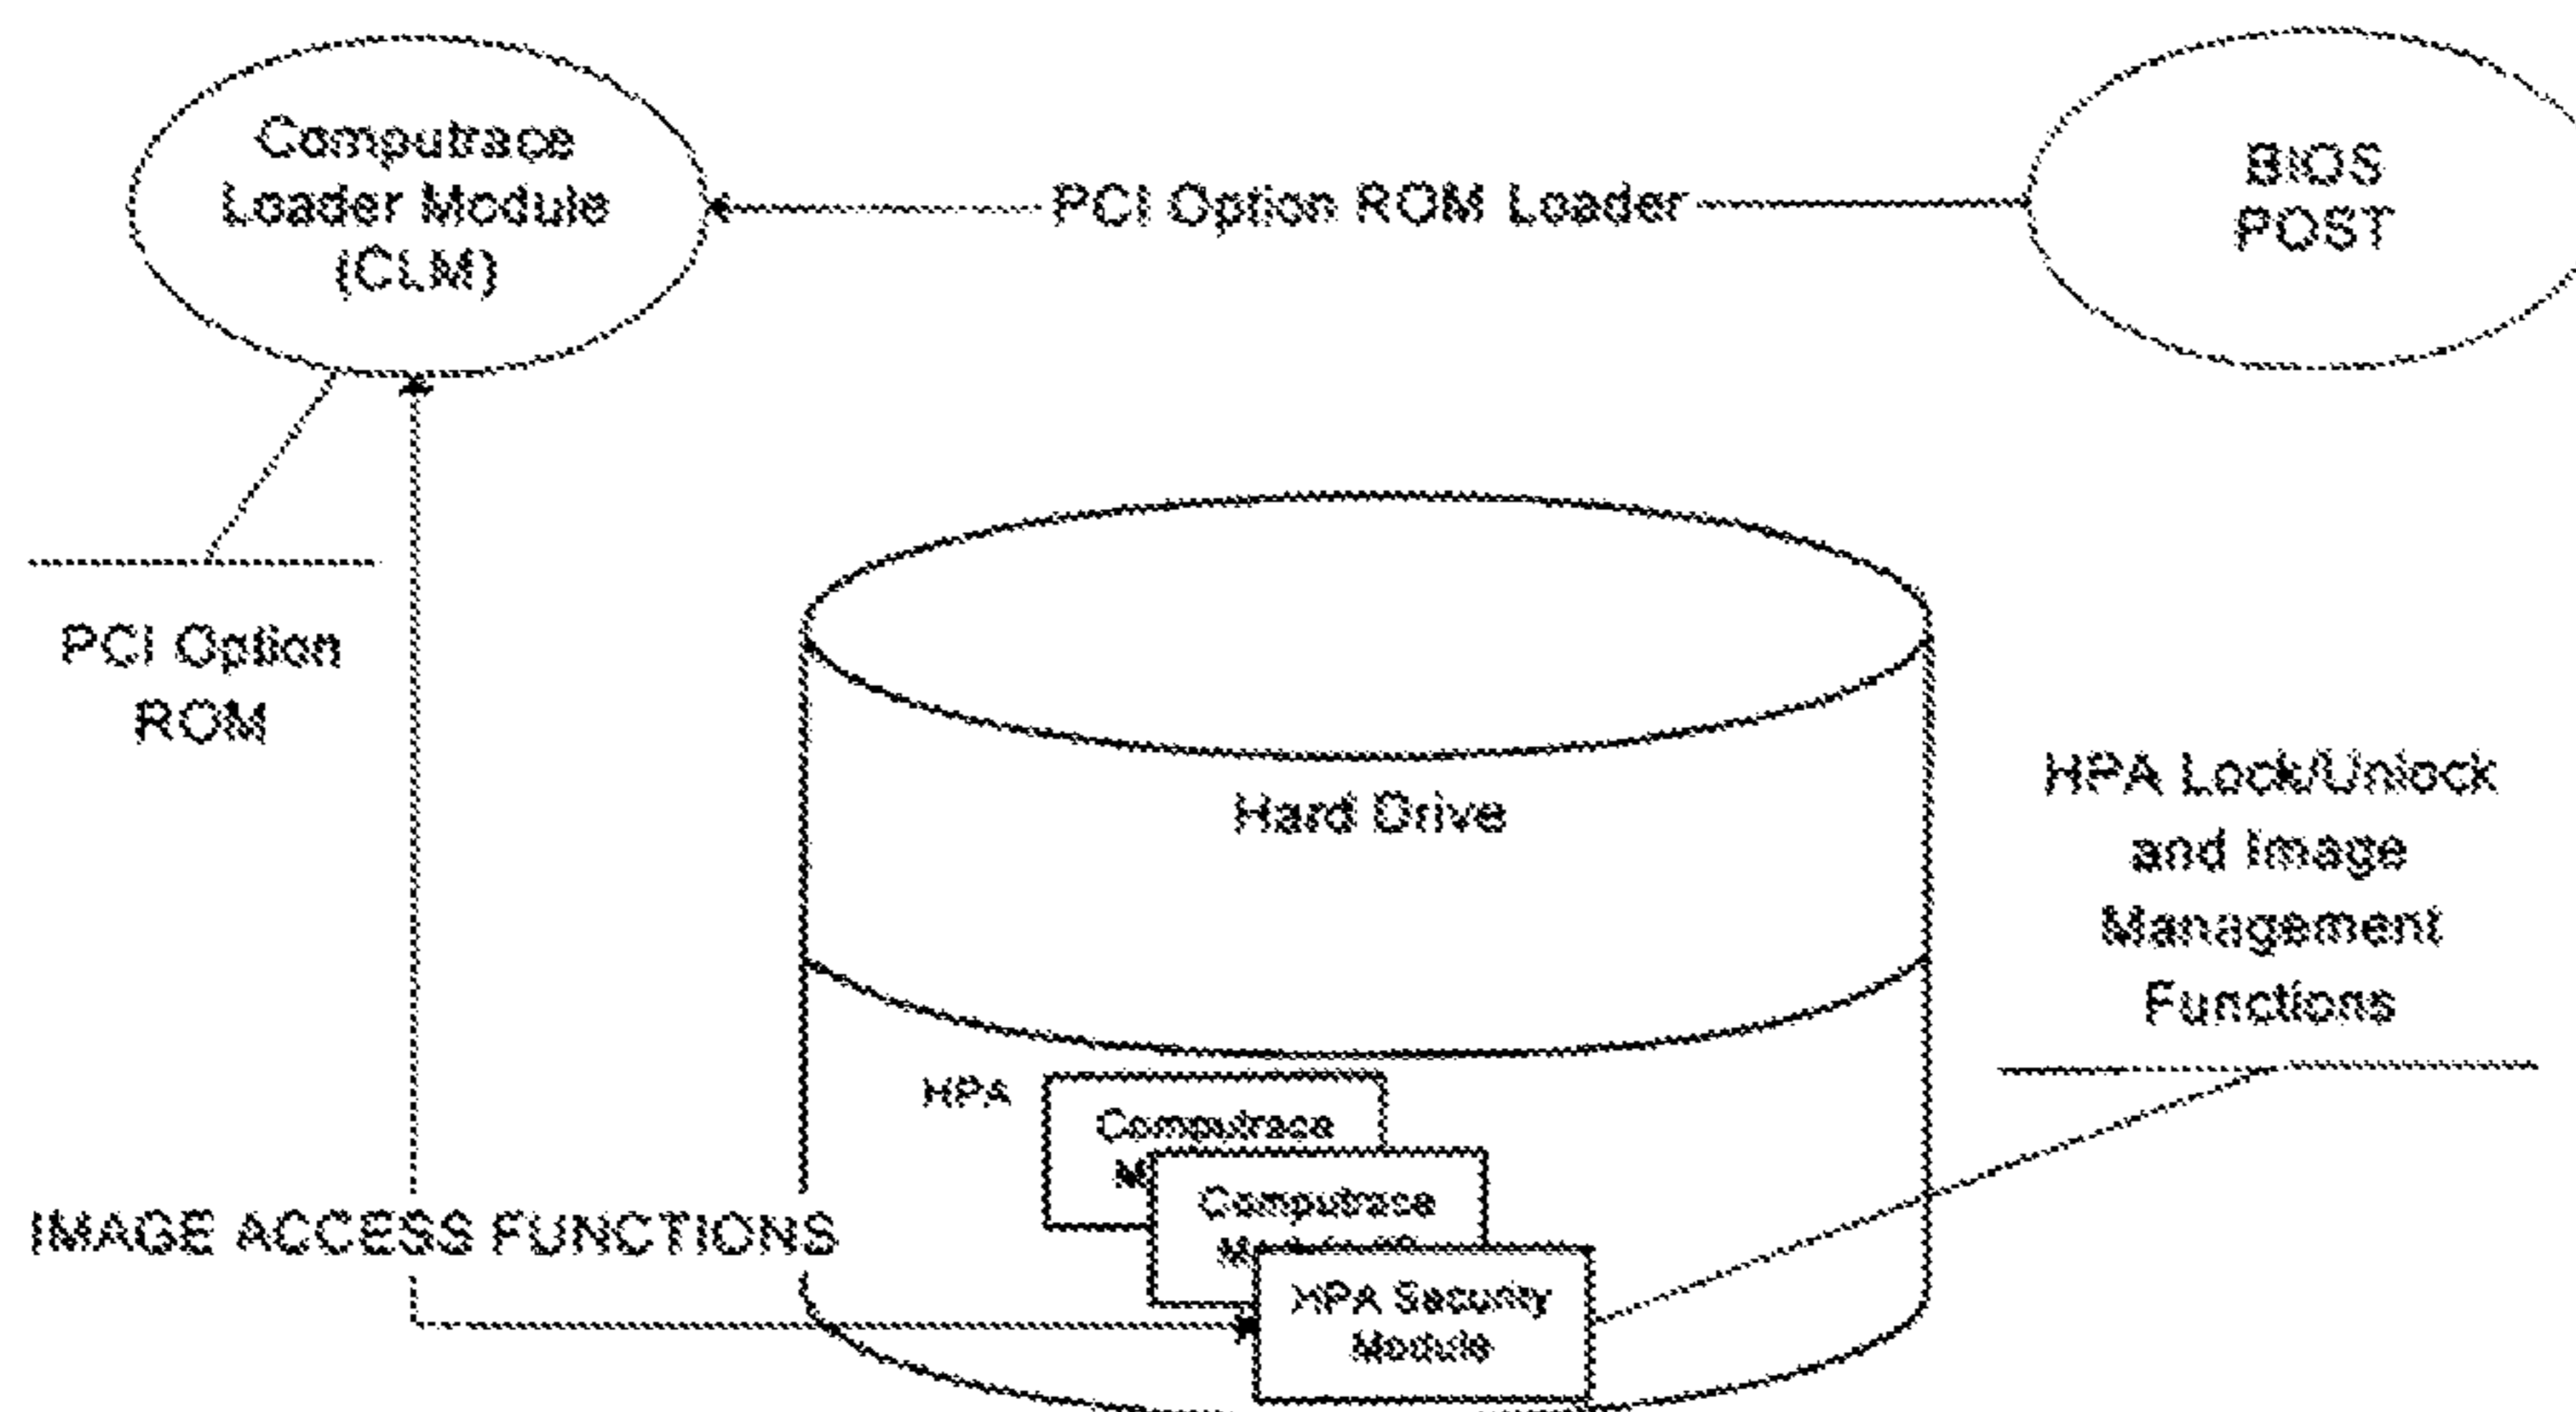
Computrace Loader Module (CLM)

PCI Option ROM Loader

BIOS POST

PCI Option ROM

Hard Drive

HPA Lock/Unlock and Image Management Functions

HPA

Computrace M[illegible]

Computrace M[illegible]

HPA Security Module

IMAGE ACCESS FUNCTIONS